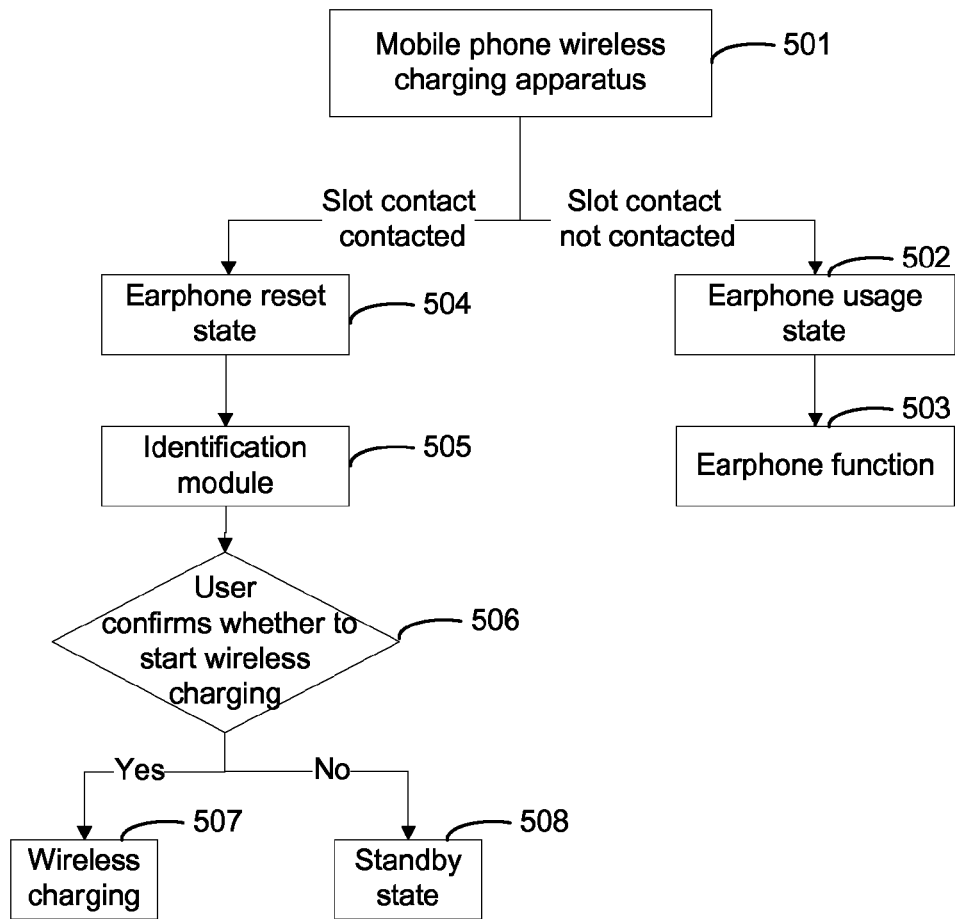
Mobile phone wireless charging apparatus

501

Slot contact contacted

Slot contact not contacted

Earphone reset state

504

Earphone usage state

502

Earphone function

503

Identification module

505

User confirms whether to start wireless charging

506

Yes

No

Wireless charging

507

Standby state

508